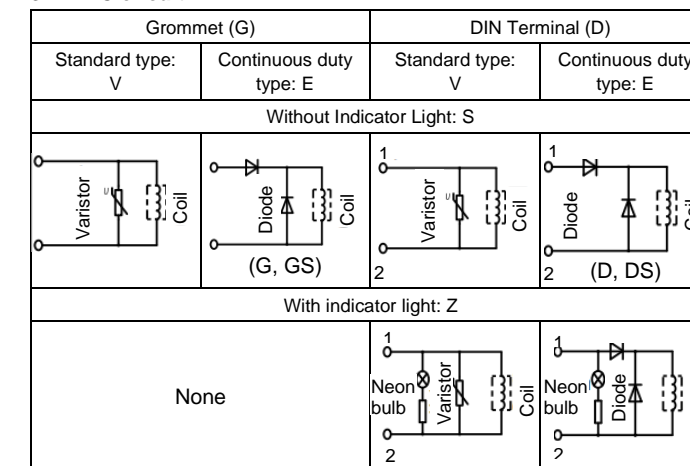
| Grommet (G) | | DIN Terminal (D) | |
|---|---|---|---|
| Standard type: V | Continuous duty type: E | Standard type: V | Continuous duty type: E |
| Without Indicator Light: S | | | |
| Varistor Coil | Diode Coil (G, GS) | 1 Varistor Coil 2 | 1 Diode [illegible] 2 (D, DS) |
| With indicator light: Z | | | |
| None | | 1 Neon bulb Varistor Coil 2 | 1 Neon bulb Diode 2 |